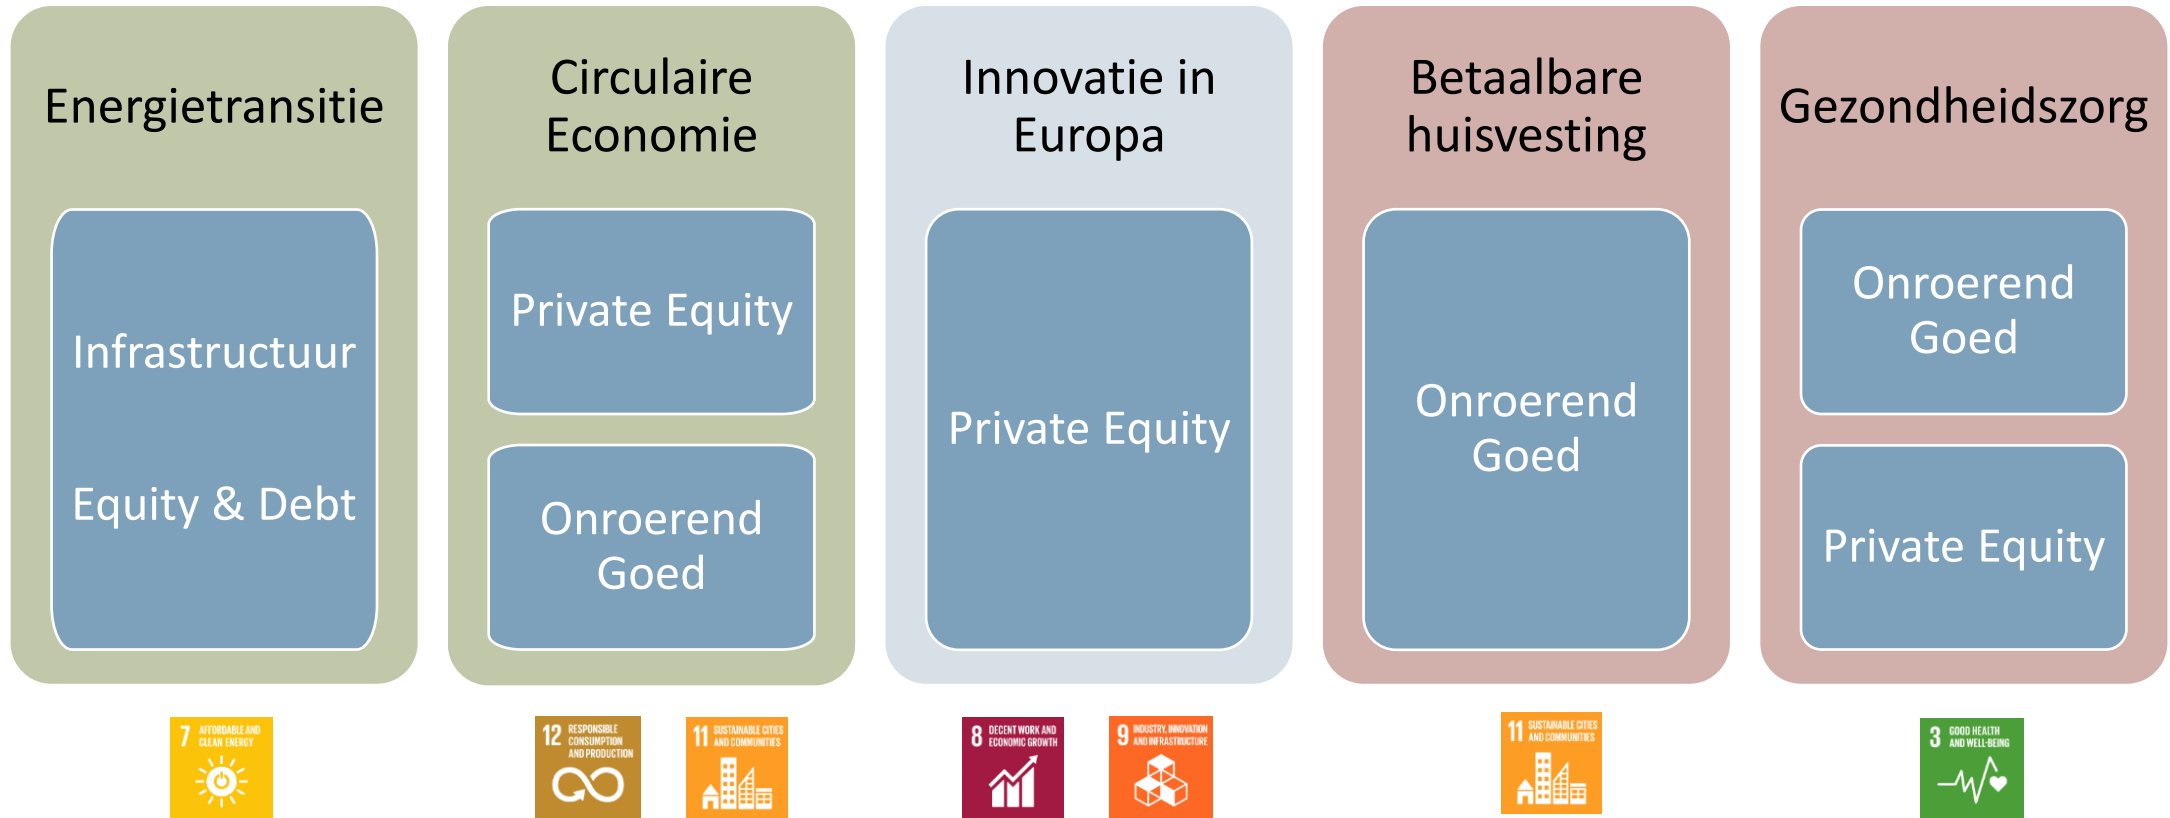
Energietransitie

Infrastructuur

Equity & Debt

Circulaire Economie

Private Equity

Onroerend Goed

Innovatie in Europa

Private Equity

Betaalbare huisvesting

Onroerend Goed

Gezondheidszorg

Onroerend Goed

Private Equity

7 AFFORDABLE AND CLEAN ENERGY

12 RESPONSIBLE CONSUMPTION AND PRODUCTION

11 SUSTAINABLE CITIES AND COMMUNITIES

8 DECENT WORK AND ECONOMIC GROWTH

9 INDUSTRY, INNOVATION AND INFRASTRUCTURE

11 SUSTAINABLE CITIES AND COMMUNITIES

3 GOOD HEALTH AND WELL-BEING